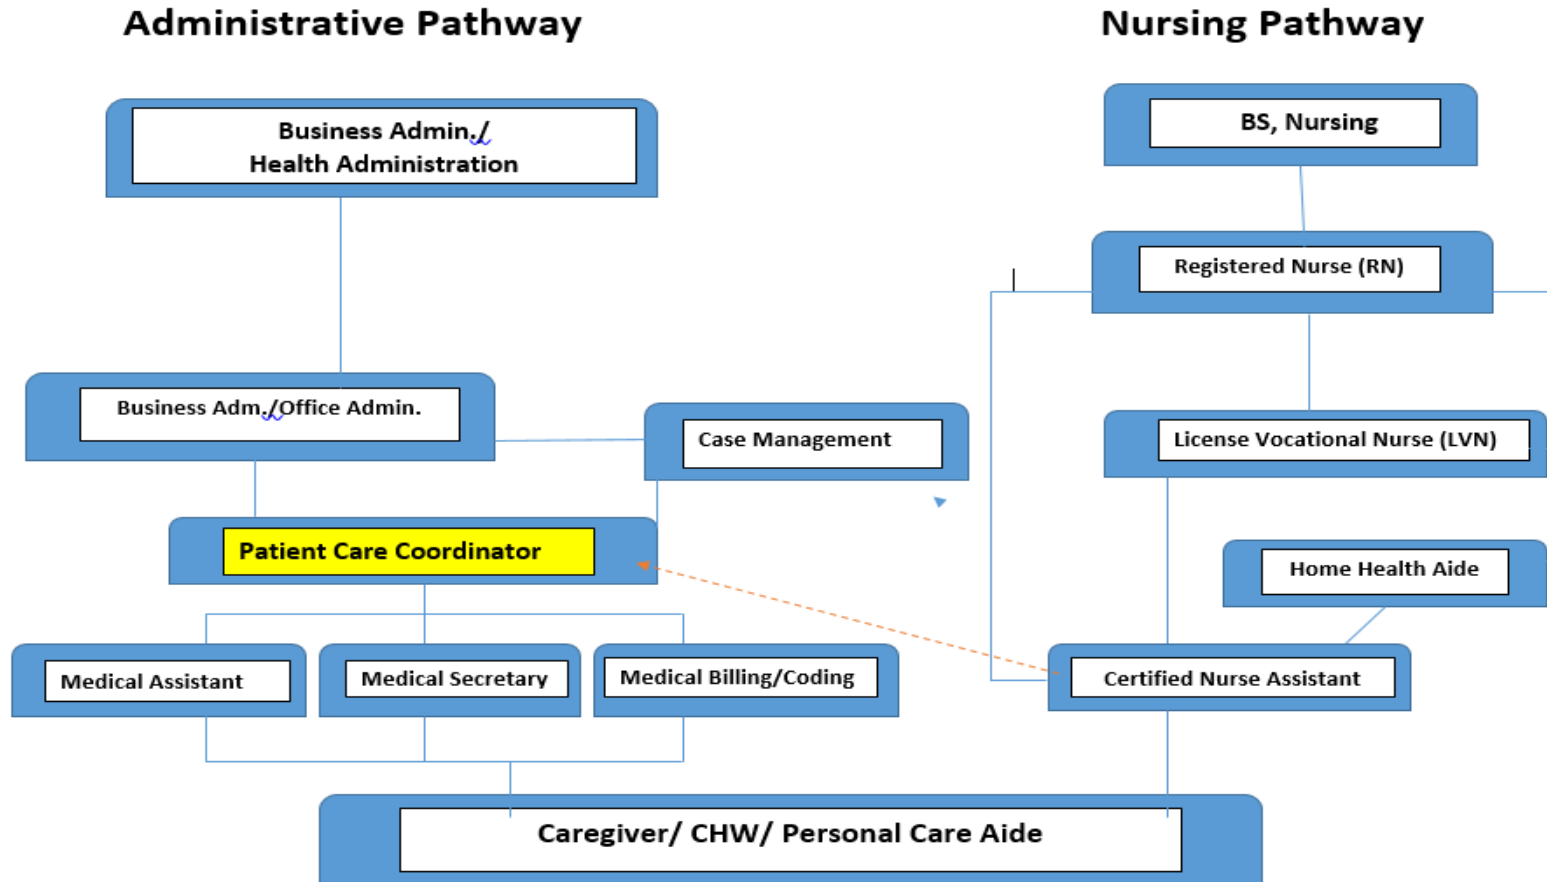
Administrative Pathway

Nursing Pathway

Business Admin./
Health Administration

BS, Nursing

Registered Nurse (RN)

Business Adm./Office Admin.

Case Management

License Vocational Nurse (LVN)

Patient Care Coordinator

Home Health Aide

Medical Assistant

Medical Secretary

Medical Billing/Coding

Certified Nurse Assistant

Caregiver/ CHW/ Personal Care Aide